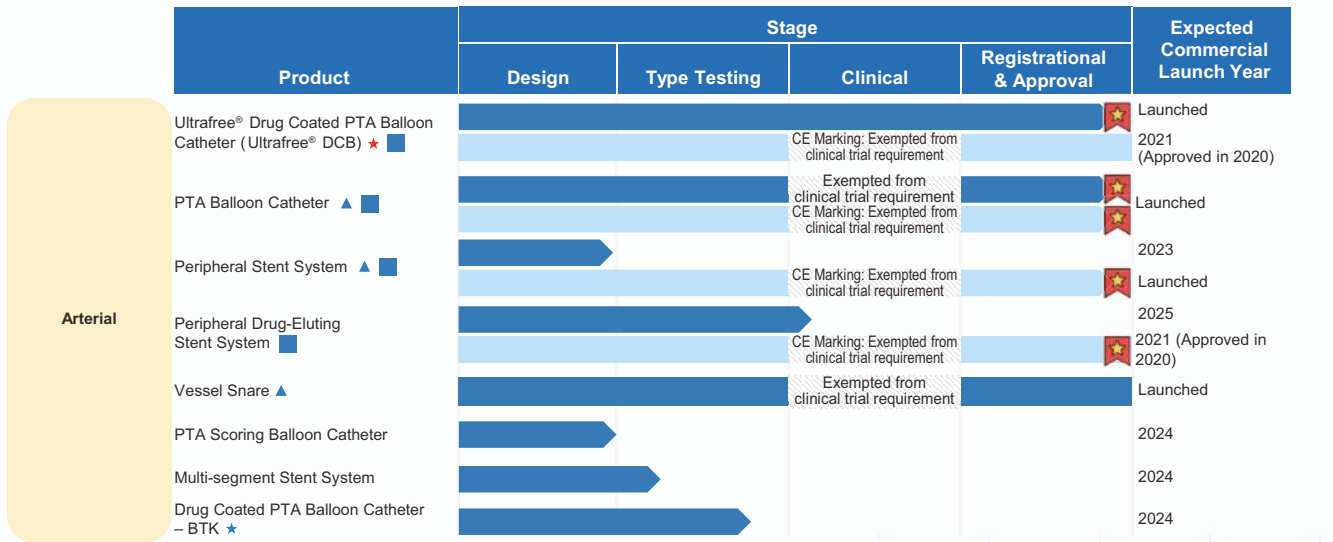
| | Product | Stage: Design | Stage: Type Testing | Stage: Clinical | Stage: Registrational & Approval | Expected Commercial Launch Year |
|---|---|---|---|---|---|---|
| Arterial | Ultrafree® Drug Coated PTA Balloon Catheter (Ultrafree® DCB) ★ ■ | | | | | Launched |
| | | | | CE Marking: Exempted from clinical trial requirement | | 2021 (Approved in 2020) |
| | PTA Balloon Catheter ▲ ■ | | | Exempted from clinical trial requirement | | Launched |
| | | | | CE Marking: Exempted from clinical trial requirement | | |
| | Peripheral Stent System ▲ ■ | | | | | 2023 |
| | | | | CE Marking: Exempted from clinical trial requirement | | Launched |
| | Peripheral Drug-Eluting Stent System ■ | | | | | 2025 |
| | | | | CE Marking: Exempted from clinical trial requirement | | 2021 (Approved in 2020) |
| | Vessel Snare ▲ | | | Exempted from clinical trial requirement | | Launched |
| | PTA Scoring Balloon Catheter | | | | | 2024 |
| | Multi-segment Stent System | | | | | 2024 |
| | Drug Coated PTA Balloon Catheter – BTK ★ | | | | | 2024 |